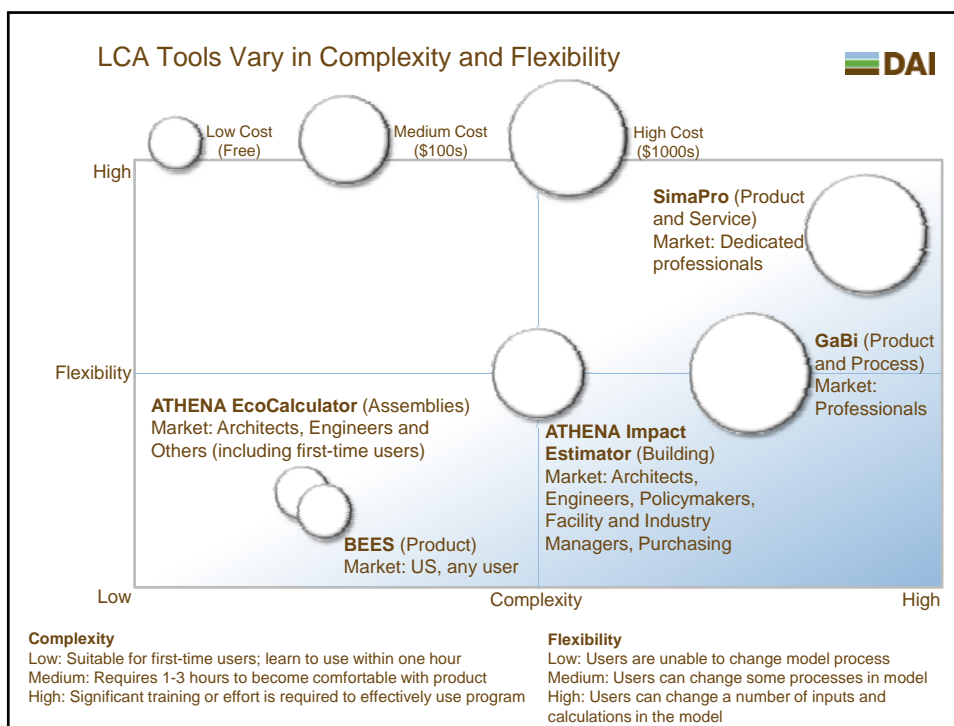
LCA Tools Vary in Complexity and Flexibility

DAI

Low Cost (Free)

Medium Cost ($100s)

High Cost ($1000s)

High

Flexibility

Low

Complexity

High

**SimaPro** (Product and Service)
Market: Dedicated professionals

**GaBi** (Product and Process)
Market: Professionals

**ATHENA EcoCalculator** (Assemblies)
Market: Architects, Engineers and Others (including first-time users)

**ATHENA Impact Estimator** (Building)
Market: Architects, Engineers, Policymakers, Facility and Industry Managers, Purchasing

**BEES** (Product)
Market: US, any user

**Complexity**
Low: Suitable for first-time users; learn to use within one hour
Medium: Requires 1-3 hours to become comfortable with product
High: Significant training or effort is required to effectively use program

**Flexibility**
Low: Users are unable to change model process
Medium: Users can change some processes in model
High: Users can change a number of inputs and calculations in the model